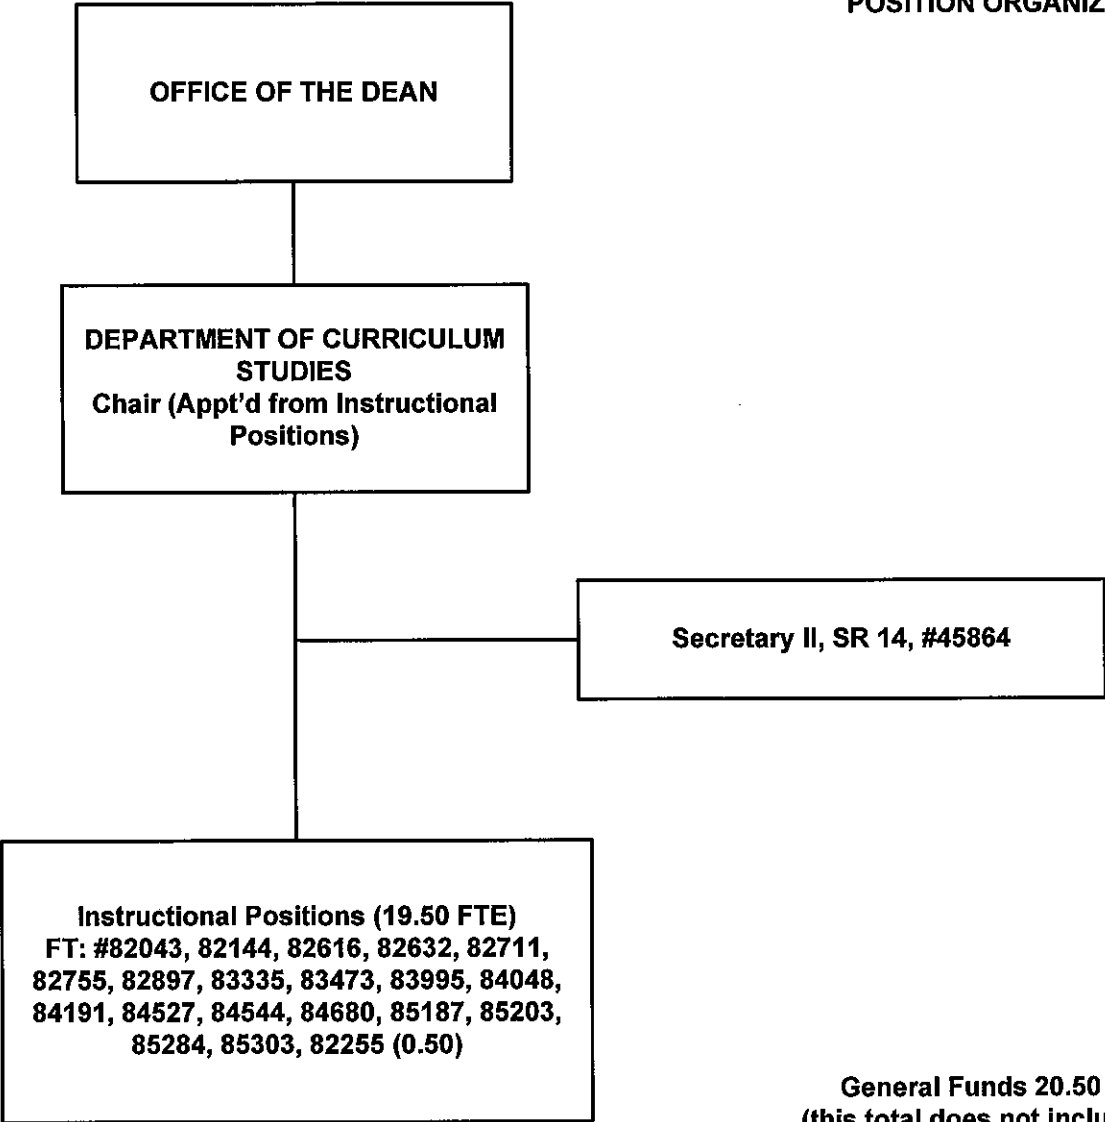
POSITION ORGANIZ

OFFICE OF THE DEAN

DEPARTMENT OF CURRICULUM STUDIES
Chair (Appt'd from Instructional Positions)

Secretary II, SR 14, #45864

Instructional Positions (19.50 FTE)
FT: #82043, 82144, 82616, 82632, 82711, 82755, 82897, 83335, 83473, 83995, 84048, 84191, 84527, 84544, 84680, 85187, 85203, 85284, 85303, 82255 (0.50)

General Funds 20.50
(this total does not inclu